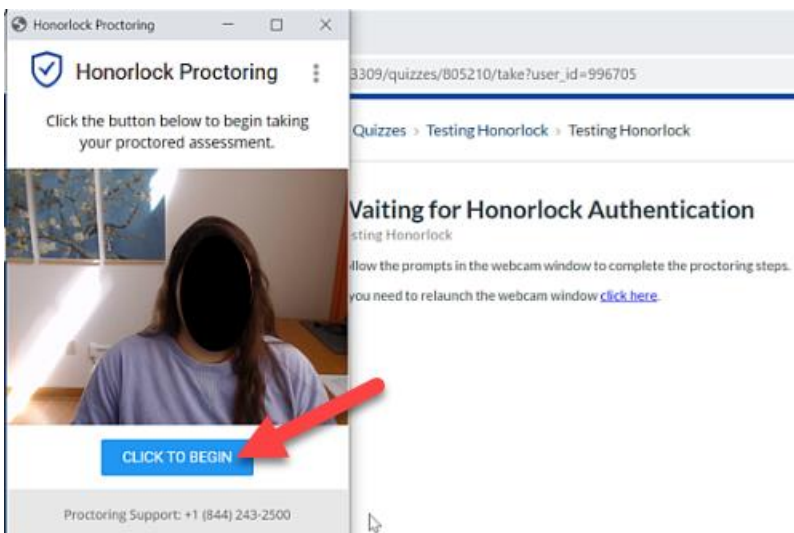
Honorlock Proctoring

Honorlock Proctoring

Click the button below to begin taking your proctored assessment.

CLICK TO BEGIN

Proctoring Support: +1 (844) 243-2500

3309/quizzes/805210/take?user_id=996705

Quizzes › Testing Honorlock › Testing Honorlock

Vaiting for Honorlock Authentication

sting Honorlock

llow the prompts in the webcam window to complete the proctoring steps.

you need to relaunch the webcam window click here.